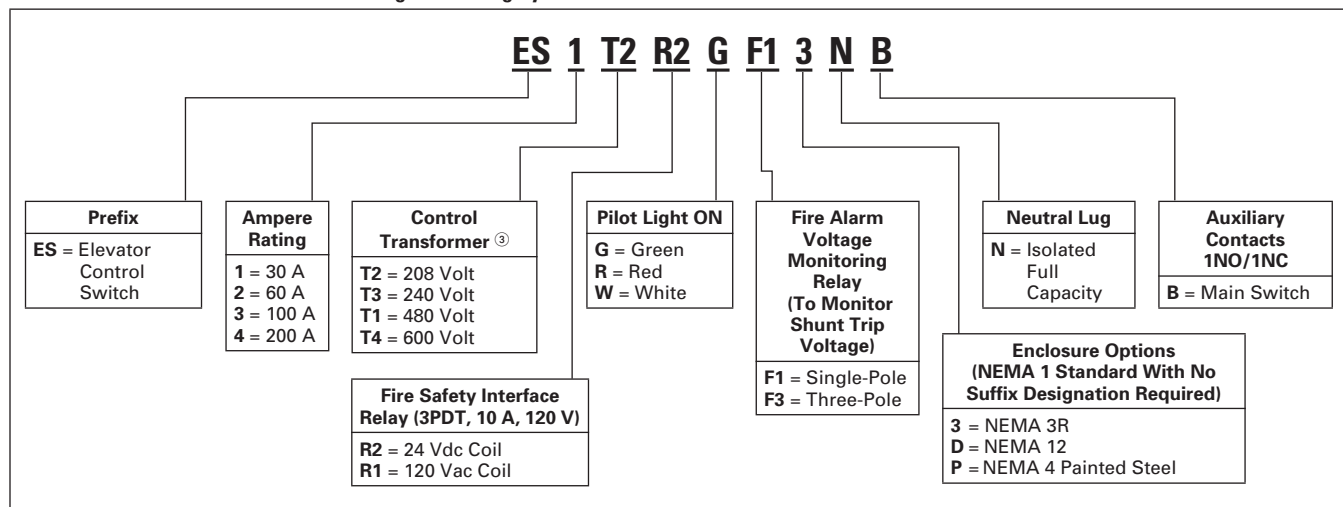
ES 1 T2 R2 G F1 3 N B

Prefix
ES = Elevator Control Switch

Ampere Rating
1 = 30 A
2 = 60 A
3 = 100 A
4 = 200 A

Control Transformer ③
T2 = 208 Volt
T3 = 240 Volt
T1 = 480 Volt
T4 = 600 Volt

Fire Safety Interface Relay (3PDT, 10 A, 120 V)
R2 = 24 Vdc Coil
R1 = 120 Vac Coil

Pilot Light ON
G = Green
R = Red
W = White

Fire Alarm Voltage Monitoring Relay (To Monitor Shunt Trip Voltage)
F1 = Single-Pole
F3 = Three-Pole

Neutral Lug
N = Isolated Full Capacity

Enclosure Options (NEMA 1 Standard With No Suffix Designation Required)
3 = NEMA 3R
D = NEMA 12
P = NEMA 4 Painted Steel

Auxiliary Contacts 1NO/1NC
B = Main Switch